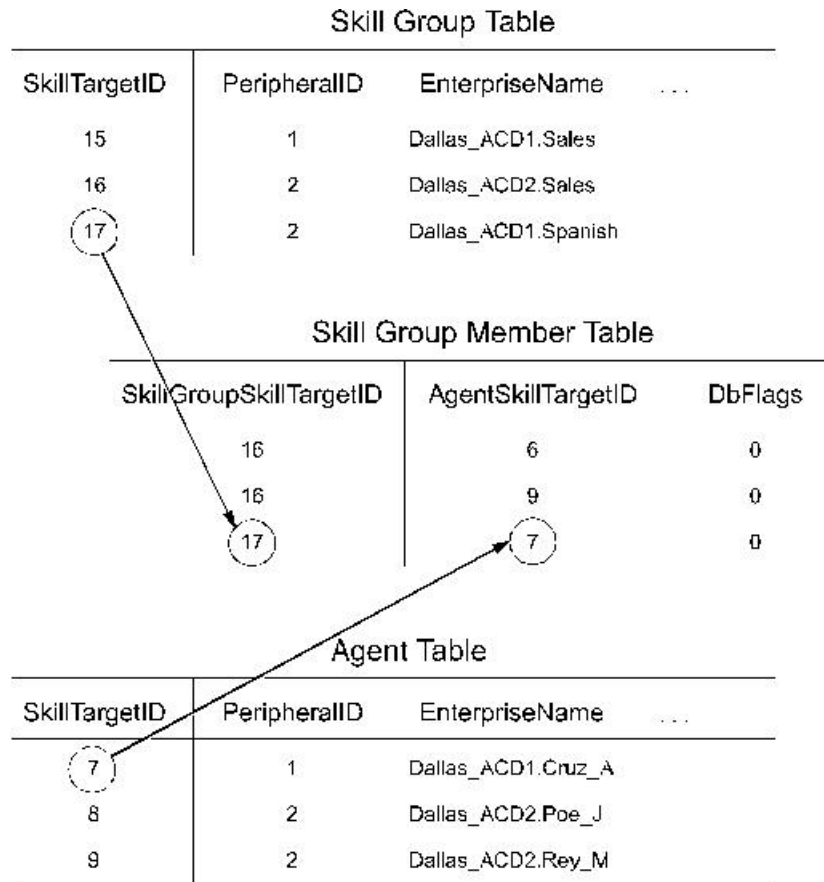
Skill Group Table

| SkillTargetID | PeripheralID | EnterpriseName | ... |
|---|---|---|---|
| 15 | 1 | Dallas_ACD1.Sales | |
| 16 | 2 | Dallas_ACD2.Sales | |
| 17 | 2 | Dallas_ACD1.Spanish | |

Skill Group Member Table

| SkillGroupSkillTargetID | AgentSkillTargetID | DbFlags |
|---|---|---|
| 16 | 6 | 0 |
| 16 | 9 | 0 |
| 17 | 7 | 0 |

Agent Table

| SkillTargetID | PeripheralID | EnterpriseName | ... |
|---|---|---|---|
| 7 | 1 | Dallas_ACD1.Cruz_A | |
| 8 | 2 | Dallas_ACD2.Poe_J | |
| 9 | 2 | Dallas_ACD2.Rey_M | |